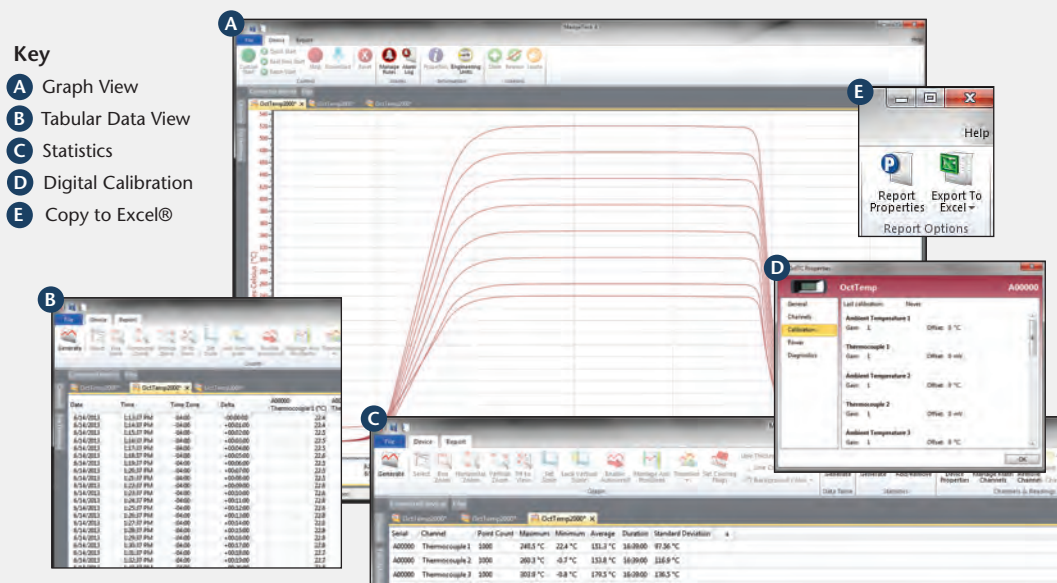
Key

A Graph View

B Tabular Data View

C Statistics

D Digital Calibration

E Copy to Excel®

A

MesaTool 4

File Device Report

Custom Start Quick Start Real-time Start Super Start Stop Download Reset Manage Rules Alarm Log Properties Engineering Units Create Remove Locate

OctTemp2000*

E

Help

Report Properties

Export To Excel

Report Options

D

OctTemp A00000

General Channels Calibration Timer Diagnostics

Last calibration: Never

Ambient Temperature 1 Gain: 1 Offset: 0 °C

Thermocouple 1 Gain: 1 Offset: 0 mV

Ambient Temperature 2 Gain: 1 Offset: 0 °C

Thermocouple 2 Gain: 1 Offset: 0 mV

Ambient Temperature 3 Gain: 1 Offset: 0 °C

OK

B

File Device Report

OctTemp2000* OctTemp2000*

| Date | Time | Time Zone | Delta | A00000 Thermocouple1 (°C) |
|---|---|---|---|---|
| 6/14/2013 | 1:13:37 PM | -04:00 | +00:00:00 | 22.6 |
| 6/14/2013 | 1:14:37 PM | -04:00 | +00:01:00 | 22.5 |
| 6/14/2013 | 1:15:37 PM | -04:00 | +00:02:00 | 22.5 |
| 6/14/2013 | 1:16:37 PM | -04:00 | +00:03:00 | 22.5 |

C

File Device Report

OctTemp2000* OctTemp2000* OctTemp2000*

| Serial | Channel | Point Count | Maximum | Minimum | Average | Duration | Standard Deviation |
|---|---|---|---|---|---|---|---|
| A00000 | Thermocouple 1 | 1000 | 240.5 °C | 22.4 °C | 151.3 °C | 16:39:00 | 97.36 °C |
| A00000 | Thermocouple 2 | 1000 | 260.3 °C | -0.7 °C | 153.8 °C | 16:39:00 | 116.9 °C |
| A00000 | Thermocouple 3 | 1000 | 302.0 °C | -0.8 °C | 179.5 °C | 16:39:00 | 138.5 °C |